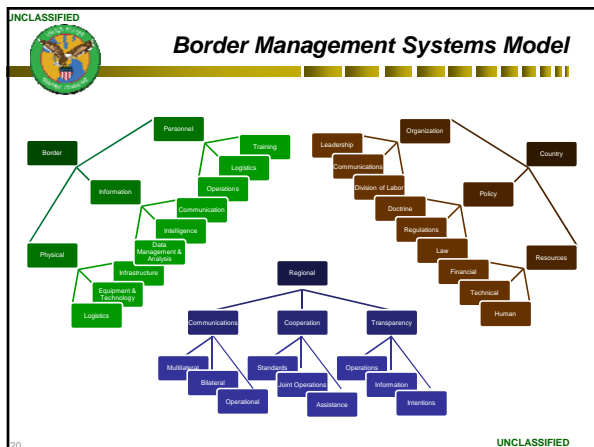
UNCLASSIFIED

Border Management Systems Model

Border

Personnel

Training

Logistics

Operations

Information

Communication

Intelligence

Data Management & Analysis

Physical

Infrastructure

Equipment & Technology

Logistics

Organization

Leadership

Communications

Division of Labor

Doctrine

Regulations

Law

Financial

Technical

Human

Country

Policy

Resources

Regional

Communications

Cooperation

Transparency

Multilateral

Bilateral

Operational

Standards

Joint Operations

Assistance

Operations

Information

Intentions

20

UNCLASSIFIED